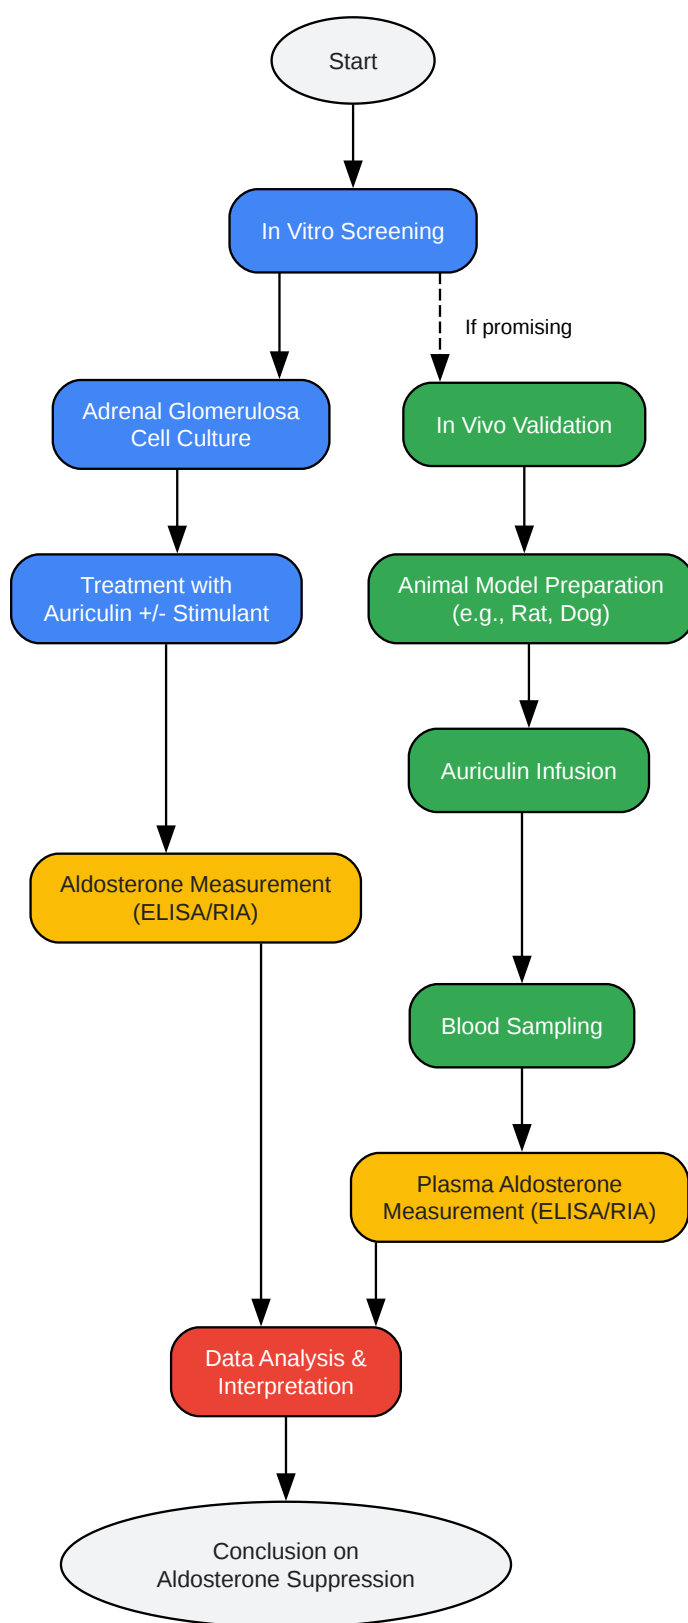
Start

In Vitro Screening

If promising

Adrenal Glomerulosa Cell Culture

In Vivo Validation

Treatment with Auriculin +/- Stimulant

Animal Model Preparation (e.g., Rat, Dog)

Auriculin Infusion

Aldosterone Measurement (ELISA/RIA)

Blood Sampling

Plasma Aldosterone Measurement (ELISA/RIA)

Data Analysis & Interpretation

Conclusion on Aldosterone Suppression